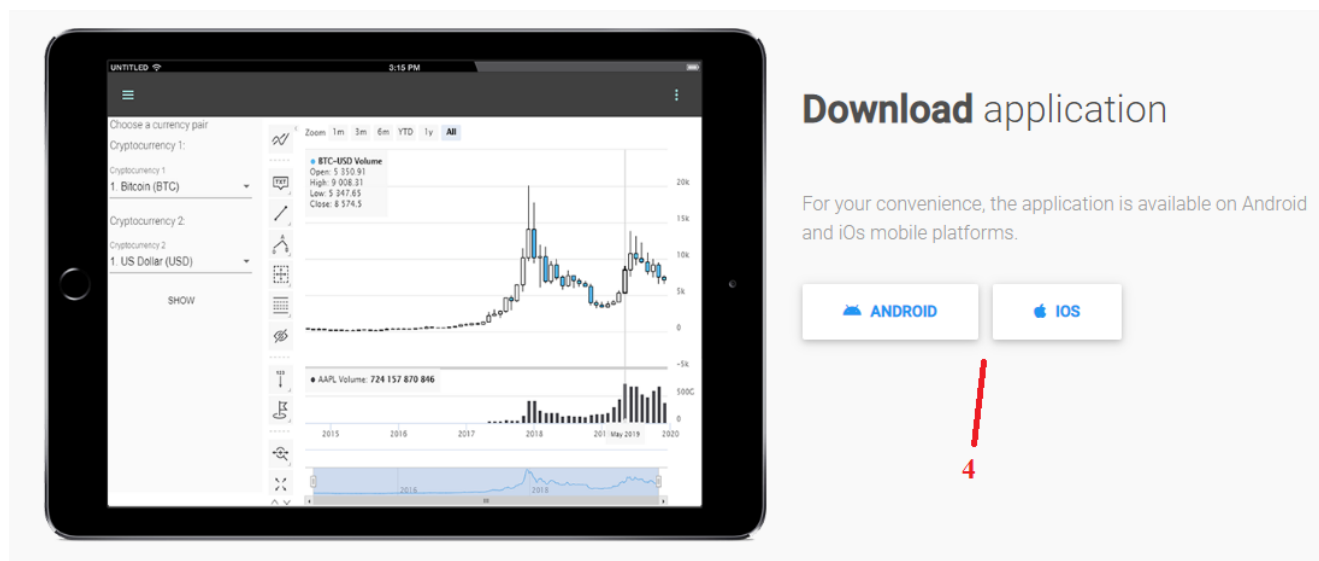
UNTITLED 3:15 PM

Choose a currency pair
Cryptocurrency 1:
Cryptocurrency 1
1. Bitcoin (BTC)
Cryptocurrency 2:
Cryptocurrency 2
1. US Dollar (USD)
SHOW

Zoom 1m 3m 6m YTD 1y All

BTC-USD Volume
Open: 5 350.91
High: 9 008.31
Low: 5 347.65
Close: 8 574.5

20k
15k
10k
5k
0
-5k

AAPL Volume: 724 157 870 846
500G
0

2015 2016 2017 2018 201 May 2019 2020
2016 2018

Download application

For your convenience, the application is available on Android and iOs mobile platforms.

ANDROID
IOS

4